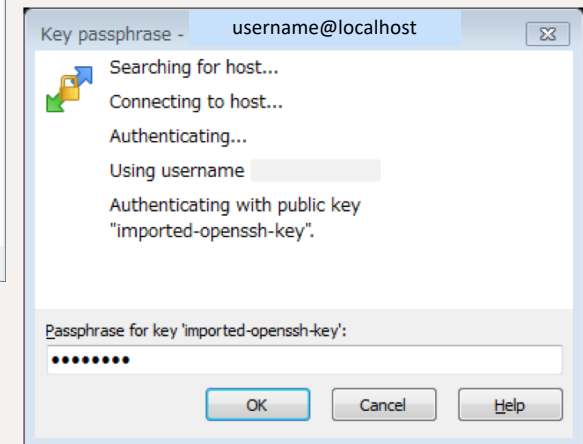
Key passphrase - username@localhost

Searching for host...

Connecting to host...

Authenticating...

Using username

Authenticating with public key "imported-openssh-key".

Passphrase for key 'imported-openssh-key':

••••••••

OK Cancel Help